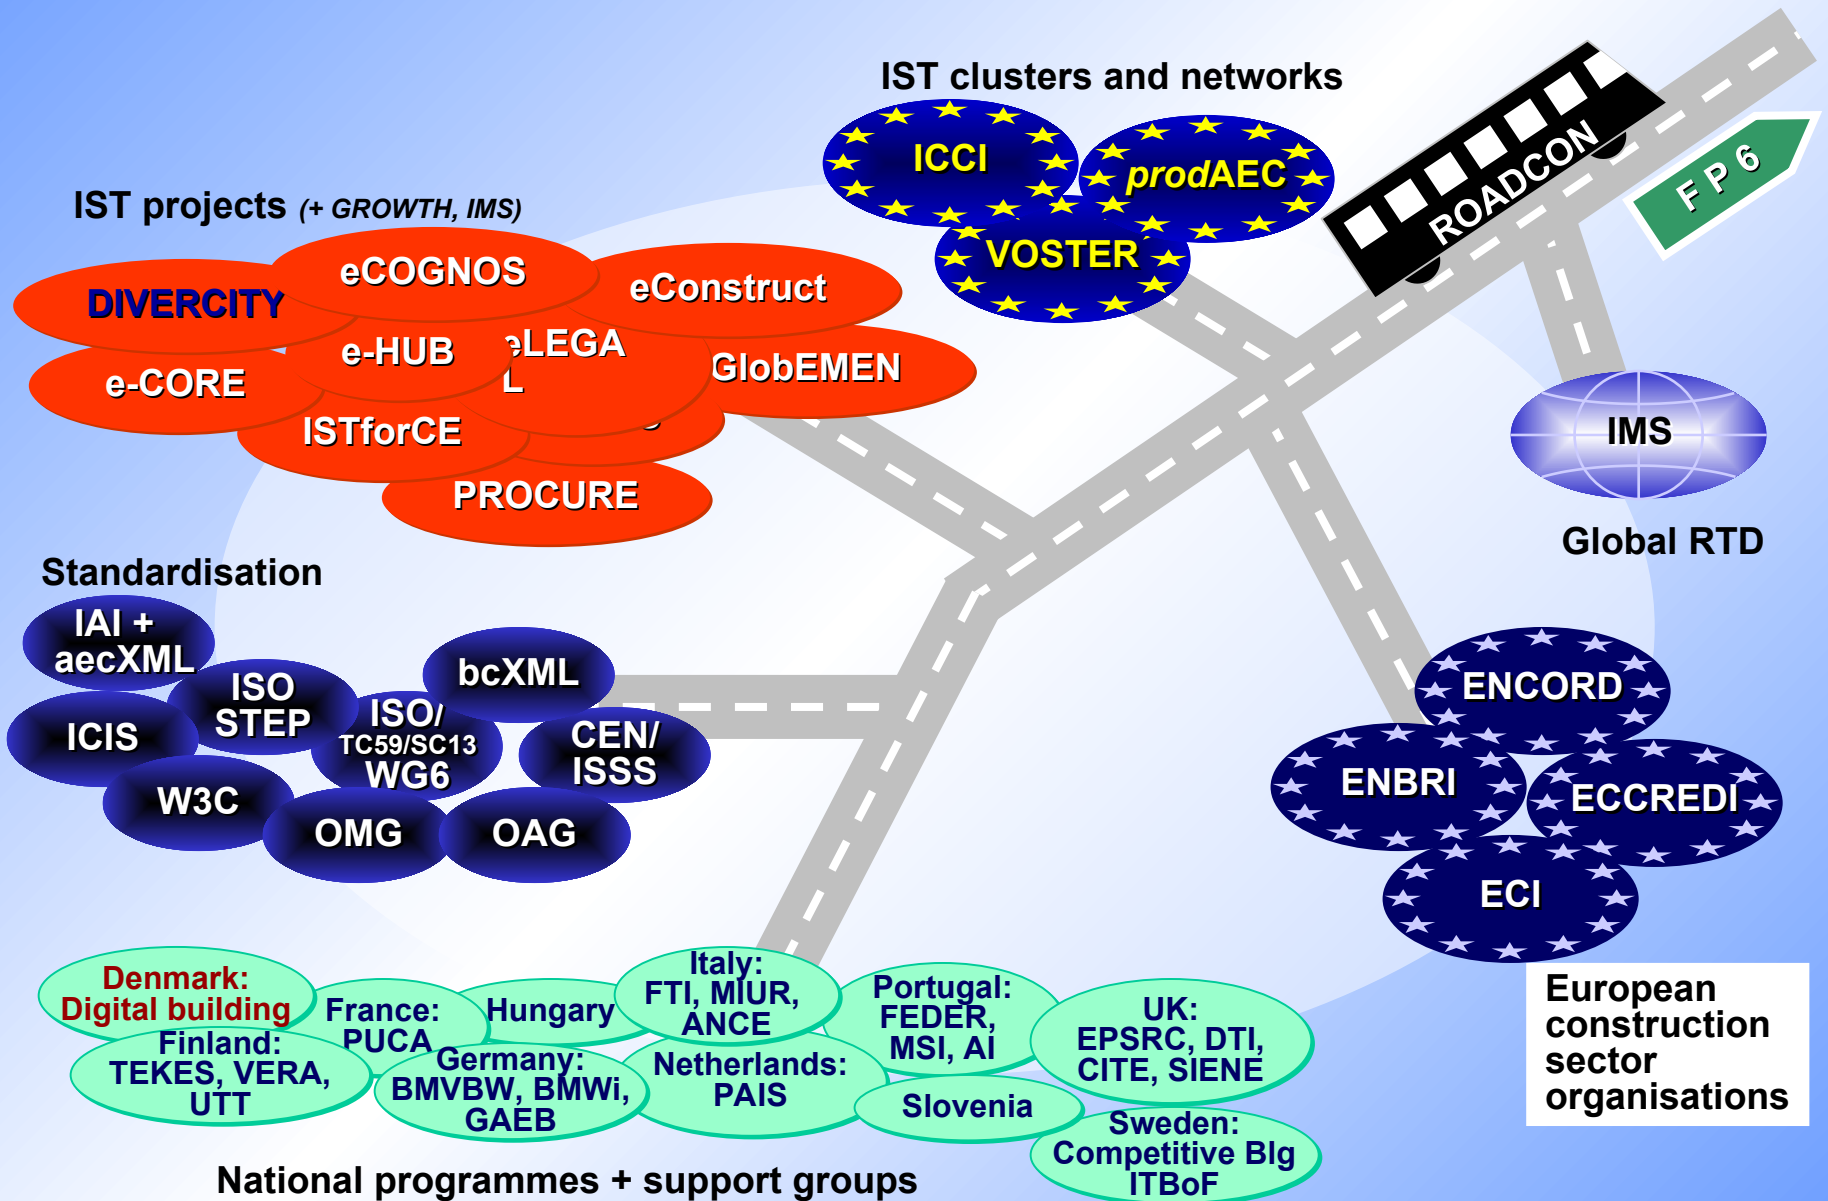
IST clusters and networks

ICCI

prodAEC

VOSTER

ROADCON

F P 6

IST projects (+ GROWTH, IMS)

DIVERCITY

eCOGNOS

eConstruct

e-HUB

eLEGA L

GlobEMEN

e-CORE

ISTforCE

PROCURE

IMS

Global RTD

Standardisation

IAI + aecXML

ISO STEP

bcXML

ICIS

ISO/ TC59/SC13 WG6

CEN/ ISSS

W3C

OMG

OAG

ENCORD

ENBRI

ECCREDI

ECI

European construction sector organisations

Denmark: Digital building

France: PUCA

Hungary

Italy: FTI, MIUR, ANCE

Portugal: FEDER, MSI, AI

UK: EPSRC, DTI, CITE, SIENE

Finland: TEKES, VERA, UTT

Germany: BMVBW, BMWi, GAEB

Netherlands: PAIS

Slovenia

Sweden: Competitive Blg ITBoF

National programmes + support groups